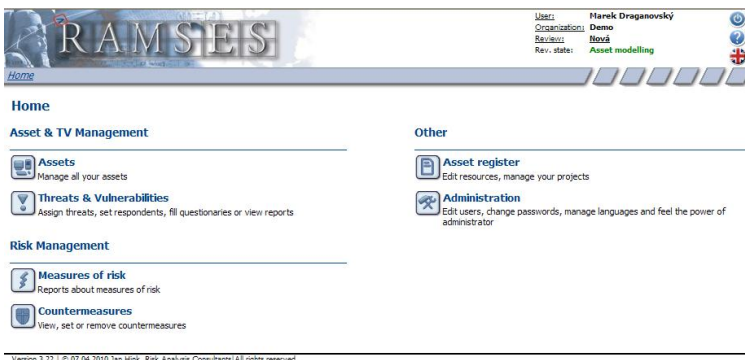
RAMSES

| User: | Marek Draganovský |
|---|---|
| Organization: | Demo |
| Review: | Nová |
| Rev. state: | Asset modelling |

Home

Home

Asset & TV Management

Assets
Manage all your assets

Threats & Vulnerabilities
Assign threats, set respondents, fill questionaries or view reports

Risk Management

Measures of risk
Reports about measures of risk

Countermeasures
View, set or remove countermeasures

Other

Asset register
Edit resources, manage your projects

Administration
Edit users, change passwords, manage languages and feel the power of administrator

Version 2.22 | © 07.04.2010 Jan Hiek, Risk Analysis Consultants| All rights reserved